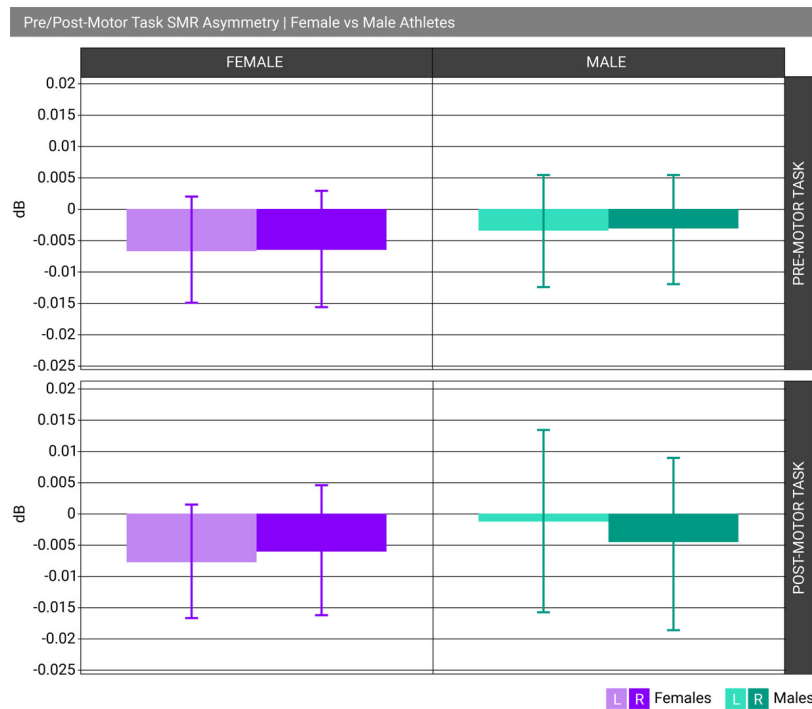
Pre/Post-Motor Task SMR Asymmetry | Female vs Male Athletes

FEMALE
MALE

PRE-MOTOR TASK
dB
0.02
0.015
0.01
0.005
0
-0.005
-0.01
-0.015
-0.02
-0.025

POST-MOTOR TASK
dB
0.02
0.015
0.01
0.005
0
-0.005
-0.01
-0.015
-0.02
-0.025

L R Females L R Males